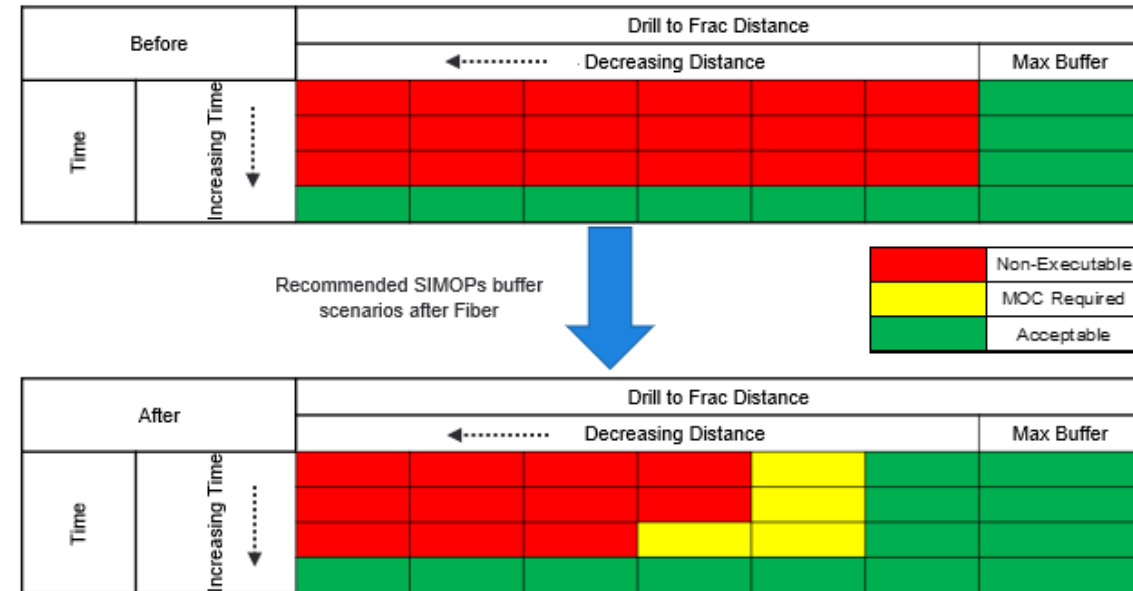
| Before | | Drill to Frac Distance | | | | | | |
|---|---|---|---|---|---|---|---|---|
| | | Decreasing Distance | | | | | | Max Buffer |
| Time | Increasing Time | | | | | | | |

Recommended SIMOPs buffer scenarios after Fiber

| | |
|---|---|
| | Non-Executable |
| | MOC Required |
| | Acceptable |

| After | | Drill to Frac Distance | | | | | | |
|---|---|---|---|---|---|---|---|---|
| | | Decreasing Distance | | | | | | Max Buffer |
| Time | Increasing Time | | | | | | | |